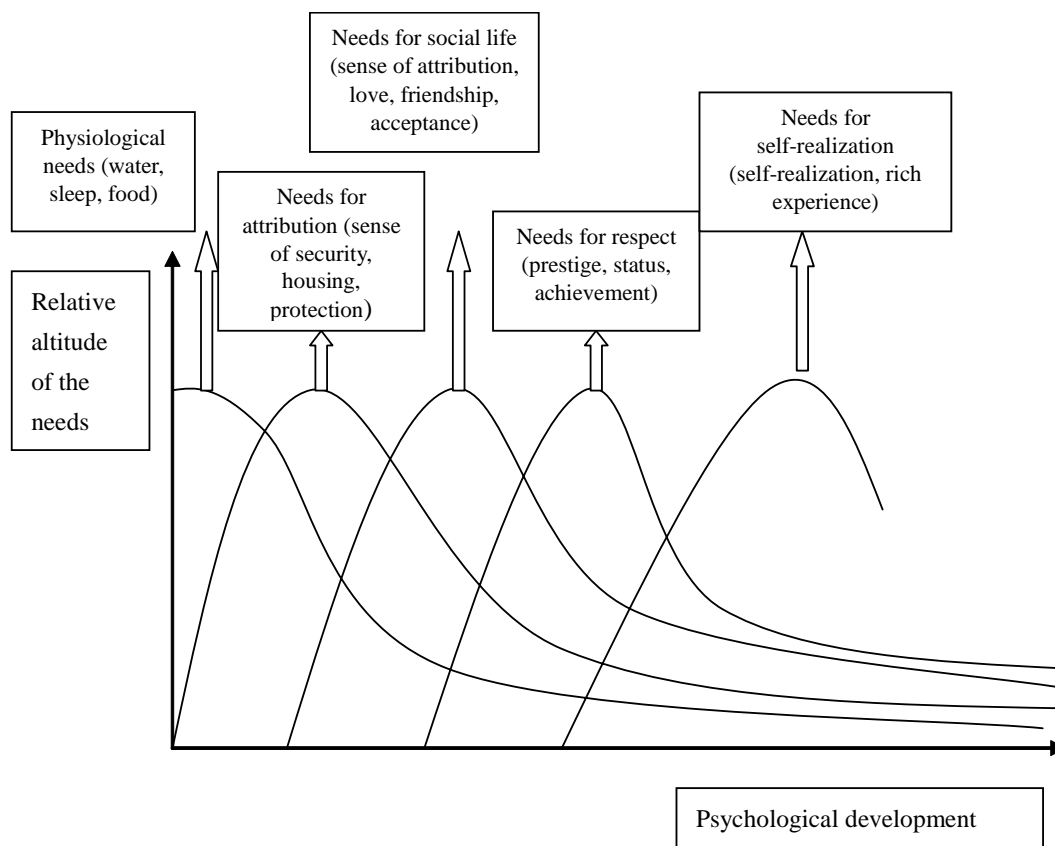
Needs for social life (sense of attribution, love, friendship, acceptance)

Physiological needs (water, sleep, food)

Needs for attribution (sense of security, housing, protection)

Needs for respect (prestige, status, achievement)

Needs for self-realization (self-realization, rich experience)

Relative altitude of the needs

Psychological development